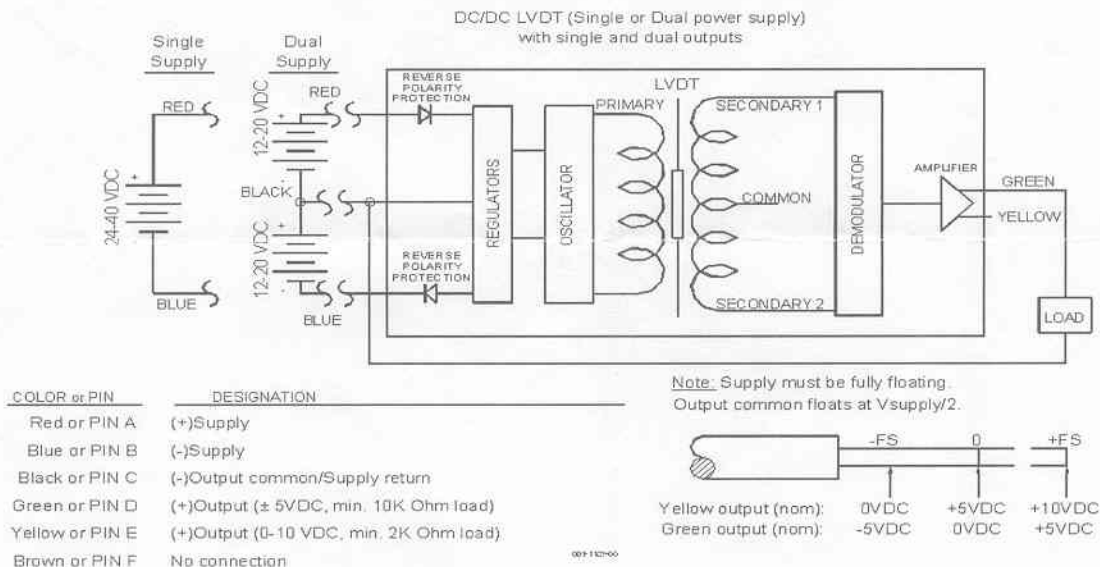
DC/DC LVDT (Single or Dual power supply)
with single and dual outputs

Single Supply

Dual Supply

RED

24-40 VDC

BLUE

12-20 VDC

RED

BLACK

12-20 VDC

BLUE

REVERSE POLARITY PROTECTION

REVERSE POLARITY PROTECTION

REGULATORS

OSCILLATOR

LVDT

PRIMARY

SECONDARY 1

COMMON

SECONDARY 2

DEMODULATOR

AMPLIFIER

GREEN

YELLOW

LOAD

| COLOR or PIN | DESIGNATION |
|---|---|
| Red or PIN A | (+)Supply |
| Blue or PIN B | (-)Supply |
| Black or PIN C | (-)Output common/Supply return |
| Green or PIN D | (+)Output (± 5VDC, min. 10K Ohm load) |
| Yellow or PIN E | (+)Output (0-10 VDC, min. 2K Ohm load) |
| Brown or PIN F | No connection |

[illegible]

Note: Supply must be fully floating.
Output common floats at Vsupply/2.

| | -FS | 0 | +FS |
|---|---|---|---|
| Yellow output (nom): | 0VDC | +5VDC | +10VDC |
| Green output (nom): | -5VDC | 0VDC | +5VDC |